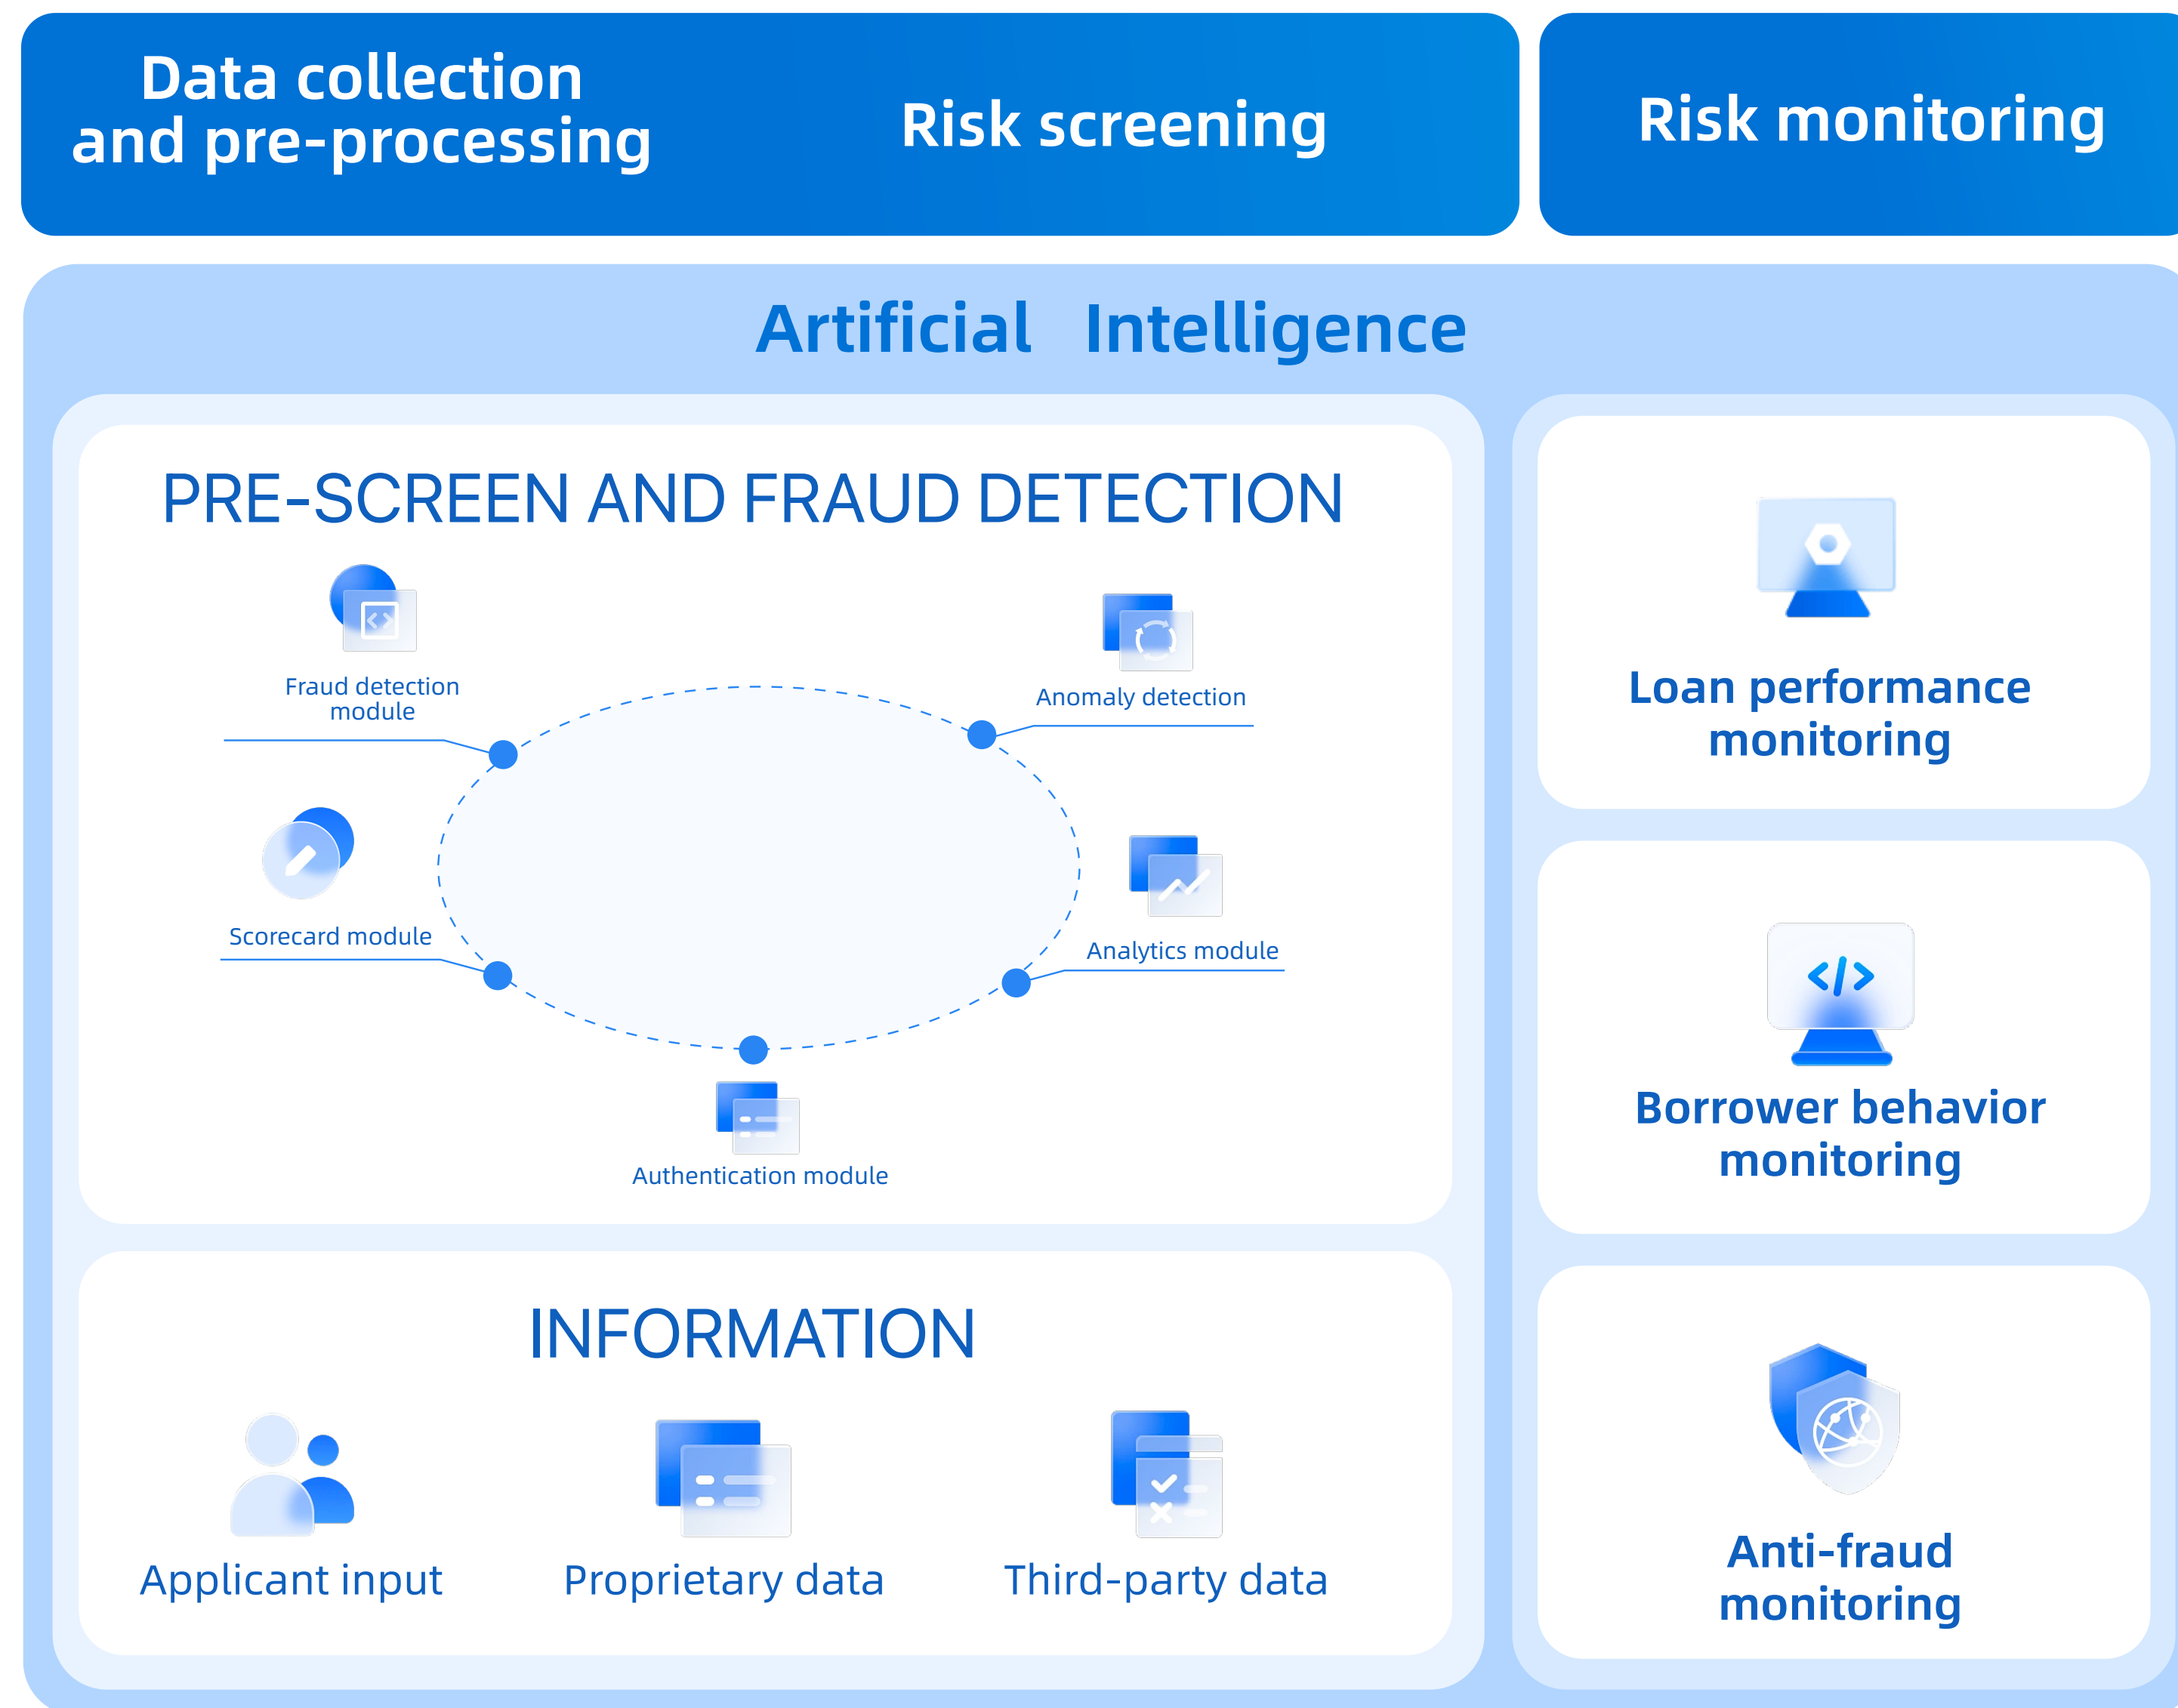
Data collection and pre-processing

Risk screening

Risk monitoring

Artificial Intelligence

PRE-SCREEN AND FRAUD DETECTION

Fraud detection module

Anomaly detection

Scorecard module

Analytics module

Authentication module

INFORMATION

Applicant input

Proprietary data

Third-party data

Loan performance monitoring

Borrower behavior monitoring

Anti-fraud monitoring